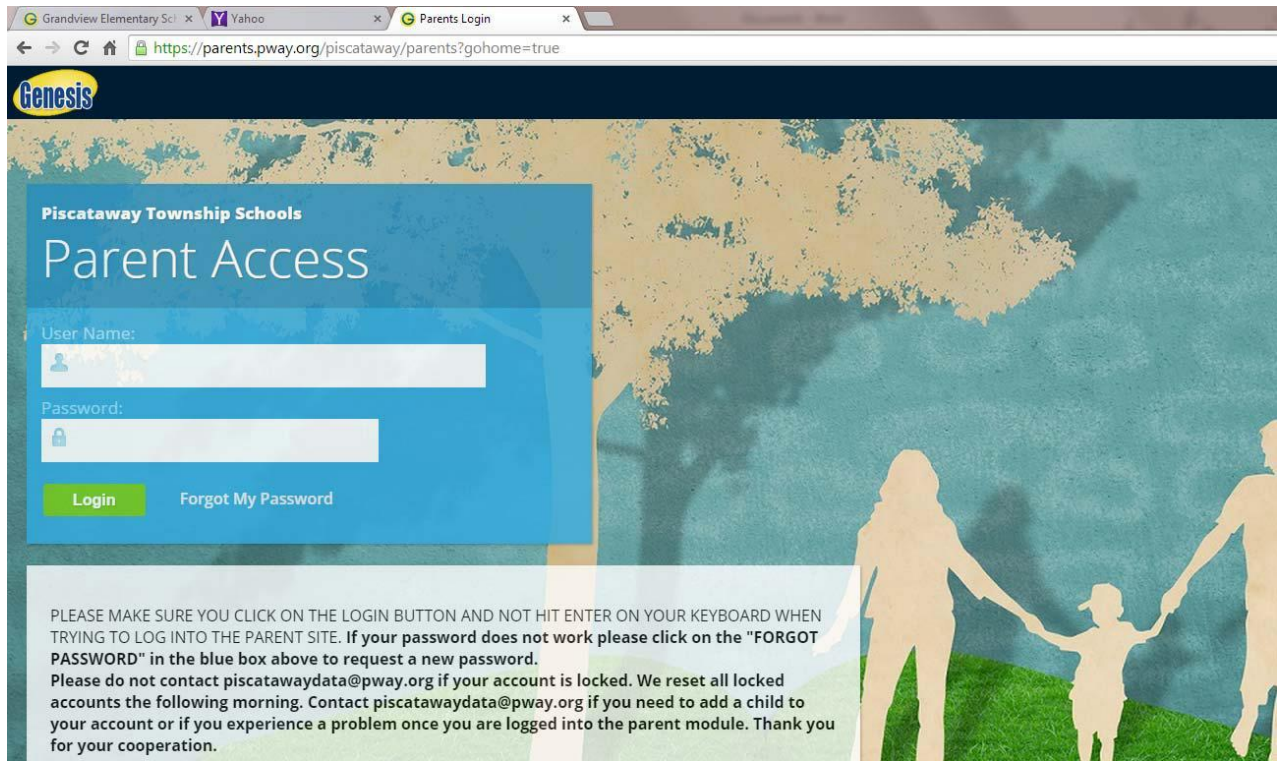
Grandview Elementary Sc ×
Yahoo ×
Parents Login ×

https://parents.pway.org/piscataway/parents?gohome=true

Genesis

Piscataway Township Schools
Parent Access

User Name:

Password:

Login
Forgot My Password

PLEASE MAKE SURE YOU CLICK ON THE LOGIN BUTTON AND NOT HIT ENTER ON YOUR KEYBOARD WHEN TRYING TO LOG INTO THE PARENT SITE. If your password does not work please click on the "FORGOT PASSWORD" in the blue box above to request a new password.
Please do not contact piscatawaydata@pway.org if your account is locked. We reset all locked accounts the following morning. Contact piscatawaydata@pway.org if you need to add a child to your account or if you experience a problem once you are logged into the parent module. Thank you for your cooperation.